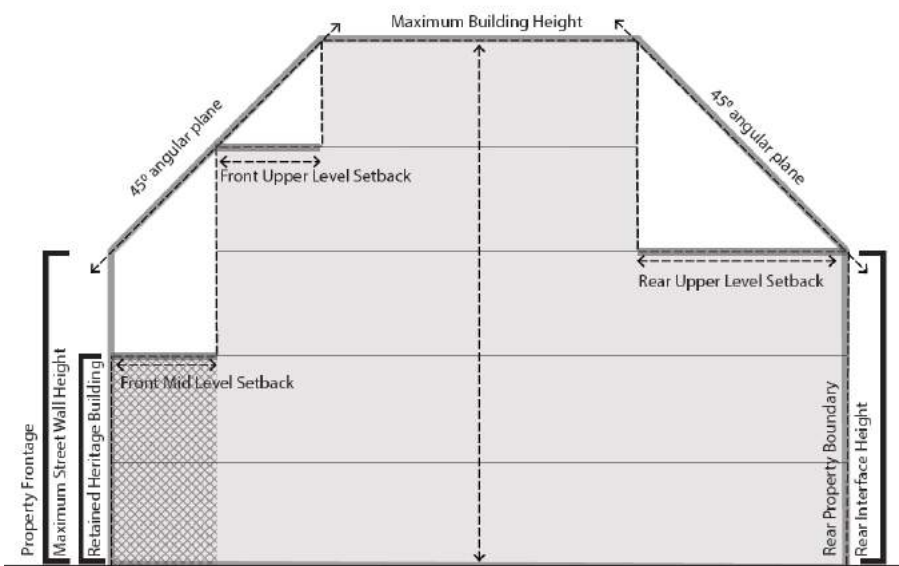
Maximum Building Height

45º angular plane

45º angular plane

Front Upper Level Setback

Rear Upper Level Setback

Front Mid Level Setback

Property Frontage

Maximum Street Wall Height

Retained Heritage Building

Rear Property Boundary

Rear Interface Height